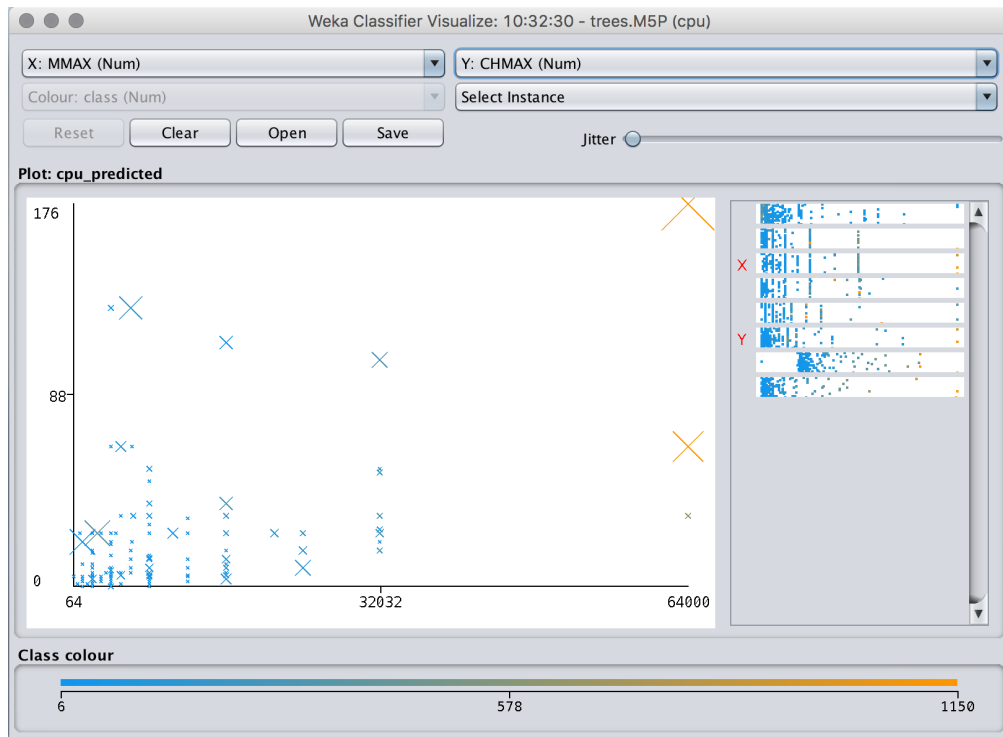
Weka Classifier Visualize: 10:32:30 - trees.M5P (cpu)

X: MMAX (Num)
Y: CHMAX (Num)
Colour: class (Num)
Select Instance
Reset
Clear
Open
Save
Jitter

Plot: cpu_predicted

176
88
0
64
32032
64000

X
Y

Class colour
6
578
1150